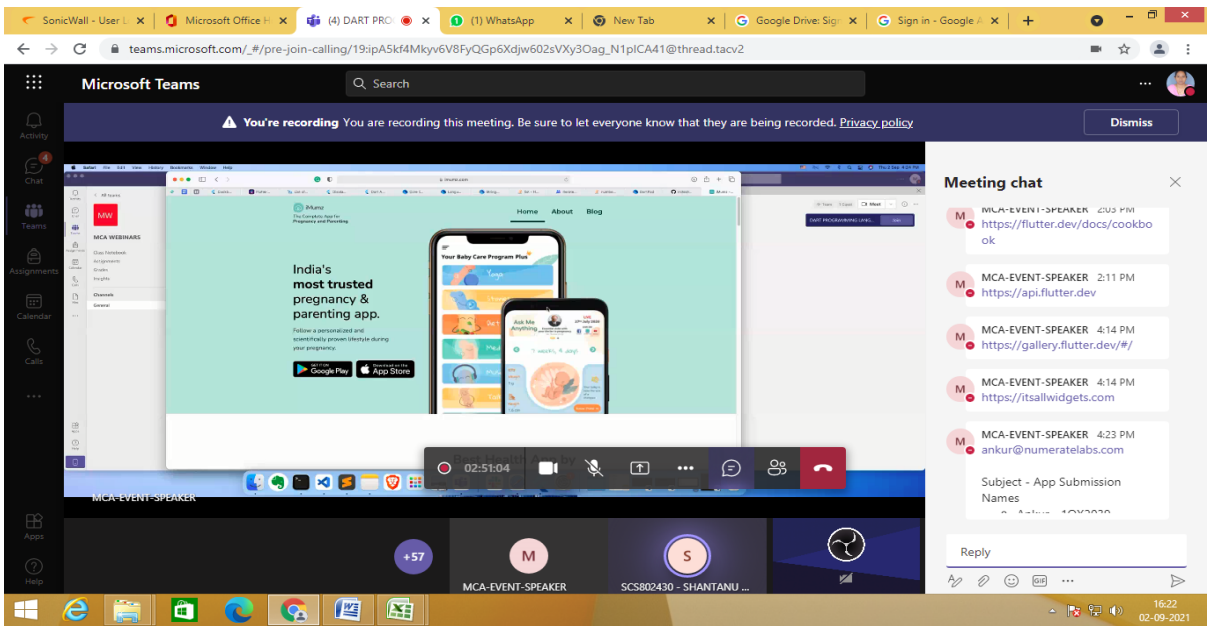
SonicWall - User L | Microsoft Office H | (4) DART PRO | (1) WhatsApp | New Tab | Google Drive: Sign | Sign in - Google A | +

teams.microsoft.com/_#/pre-join-calling/19:ipA5kf4Mkyv6V8FyQGp6Xdjw602sVXy3Oag_N1pICA41@thread.tacv2

Microsoft Teams

Search

Activity
4
Chat
Teams
Assignments
Calendar
Calls
...
Apps
Help

You're recording You are recording this meeting. Be sure to let everyone know that they are being recorded. Privacy policy

Dismiss

MW
MCA WEBINARS
Class Notebook
Assignments
Grades
Insights
Channels
General

Home About Blog

India's most trusted pregnancy & parenting app.

Follow a personalized and scientifically proven lifestyle during your pregnancy.

Google Play
App Store

Your Baby Care Program Plus
Yoga
Ask Me Anything
7 weeks, 4 days

Best Health App by

DART PROGRAMMING LANG...

MCA-EVENT-SPEAKER

02:51:04

Meeting chat

MCA-EVENT-SPEAKER 2:03 PM
https://flutter.dev/docs/cookbook

MCA-EVENT-SPEAKER 2:11 PM
https://api.flutter.dev

MCA-EVENT-SPEAKER 4:14 PM
https://gallery.flutter.dev/#/

MCA-EVENT-SPEAKER 4:14 PM
https://itsallwidgets.com

MCA-EVENT-SPEAKER 4:23 PM
ankur@numeratelabs.com

Subject - App Submission
Names

Reply

+57
M
MCA-EVENT-SPEAKER
S
SCS802430 - SHANTANU ...

16:22
02-09-2021